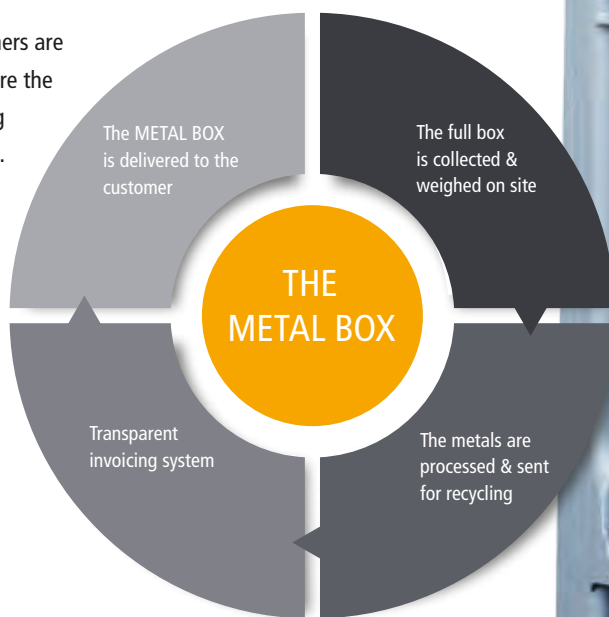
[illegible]ners are
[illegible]re the
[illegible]g
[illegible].

The METAL BOX is delivered to the customer

The full box is collected & weighed on site

THE METAL BOX

Transparent invoicing system

The metals are processed & sent for recycling